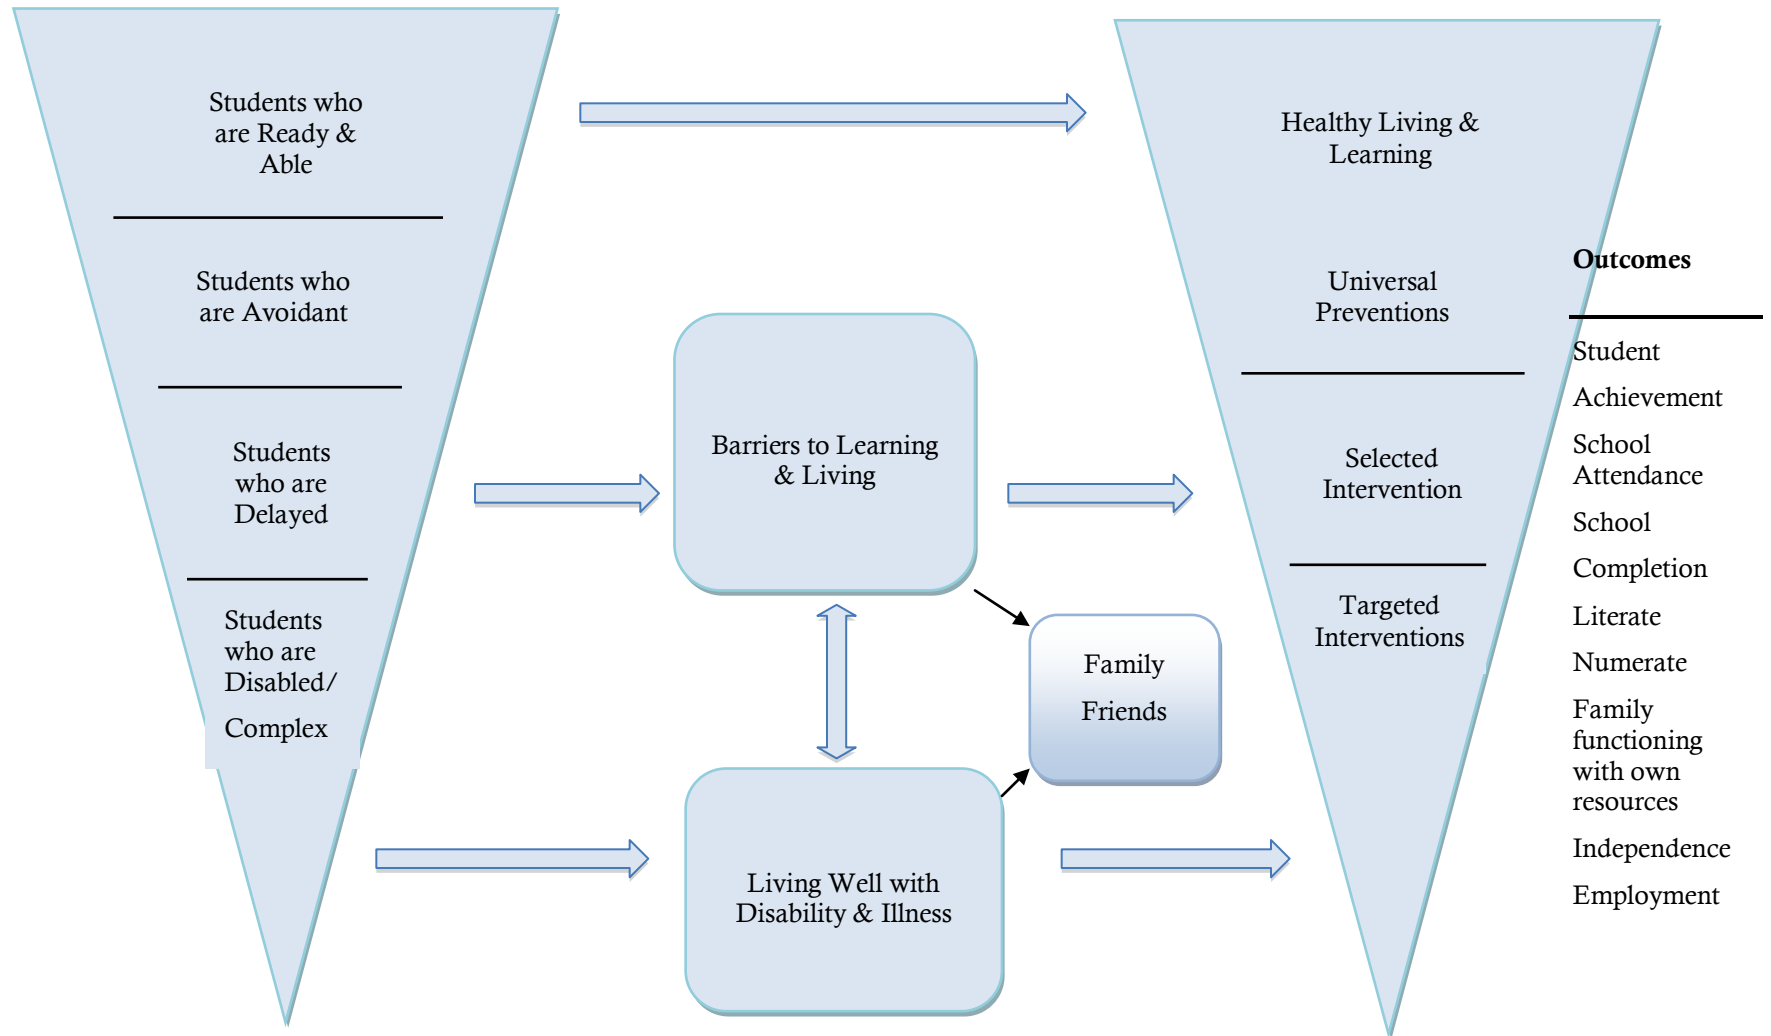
Students who are Ready & Able

Students who are Avoidant

Students who are Delayed

Students who are Disabled/

Complex

Barriers to Learning & Living

Living Well with Disability & Illness

Family

Friends

Healthy Living & Learning

Universal Preventions

Selected Intervention

Targeted Interventions

Outcomes

Student

Achievement

School Attendance

School

Completion

Literate

Numerate

Family functioning with own resources

Independence

Employment